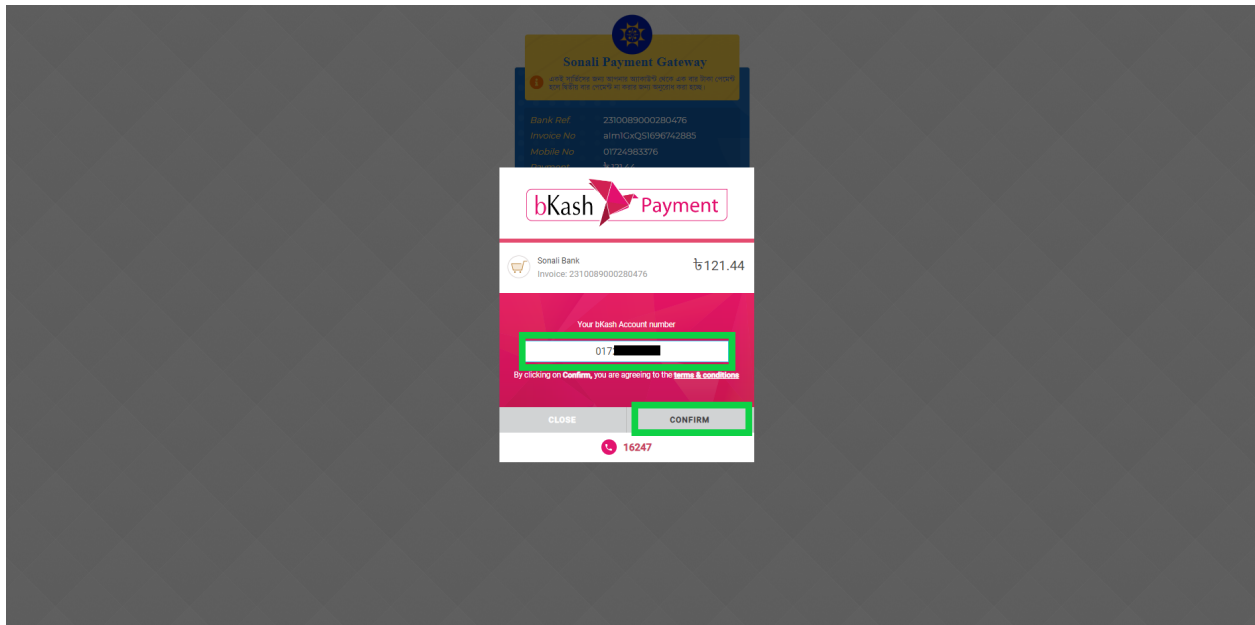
Sonali Payment Gateway

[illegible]

Bank Ref 2310089000280476
Invoice No aImlGxQ51696742885
Mobile No 01724983376
Payment ৳121.44

bKash Payment

Sonali Bank
Invoice: 2310089000280476

৳121.44

Your bKash Account number

017

By clicking on Confirm, you are agreeing to the terms & conditions

CLOSE

CONFIRM

16247